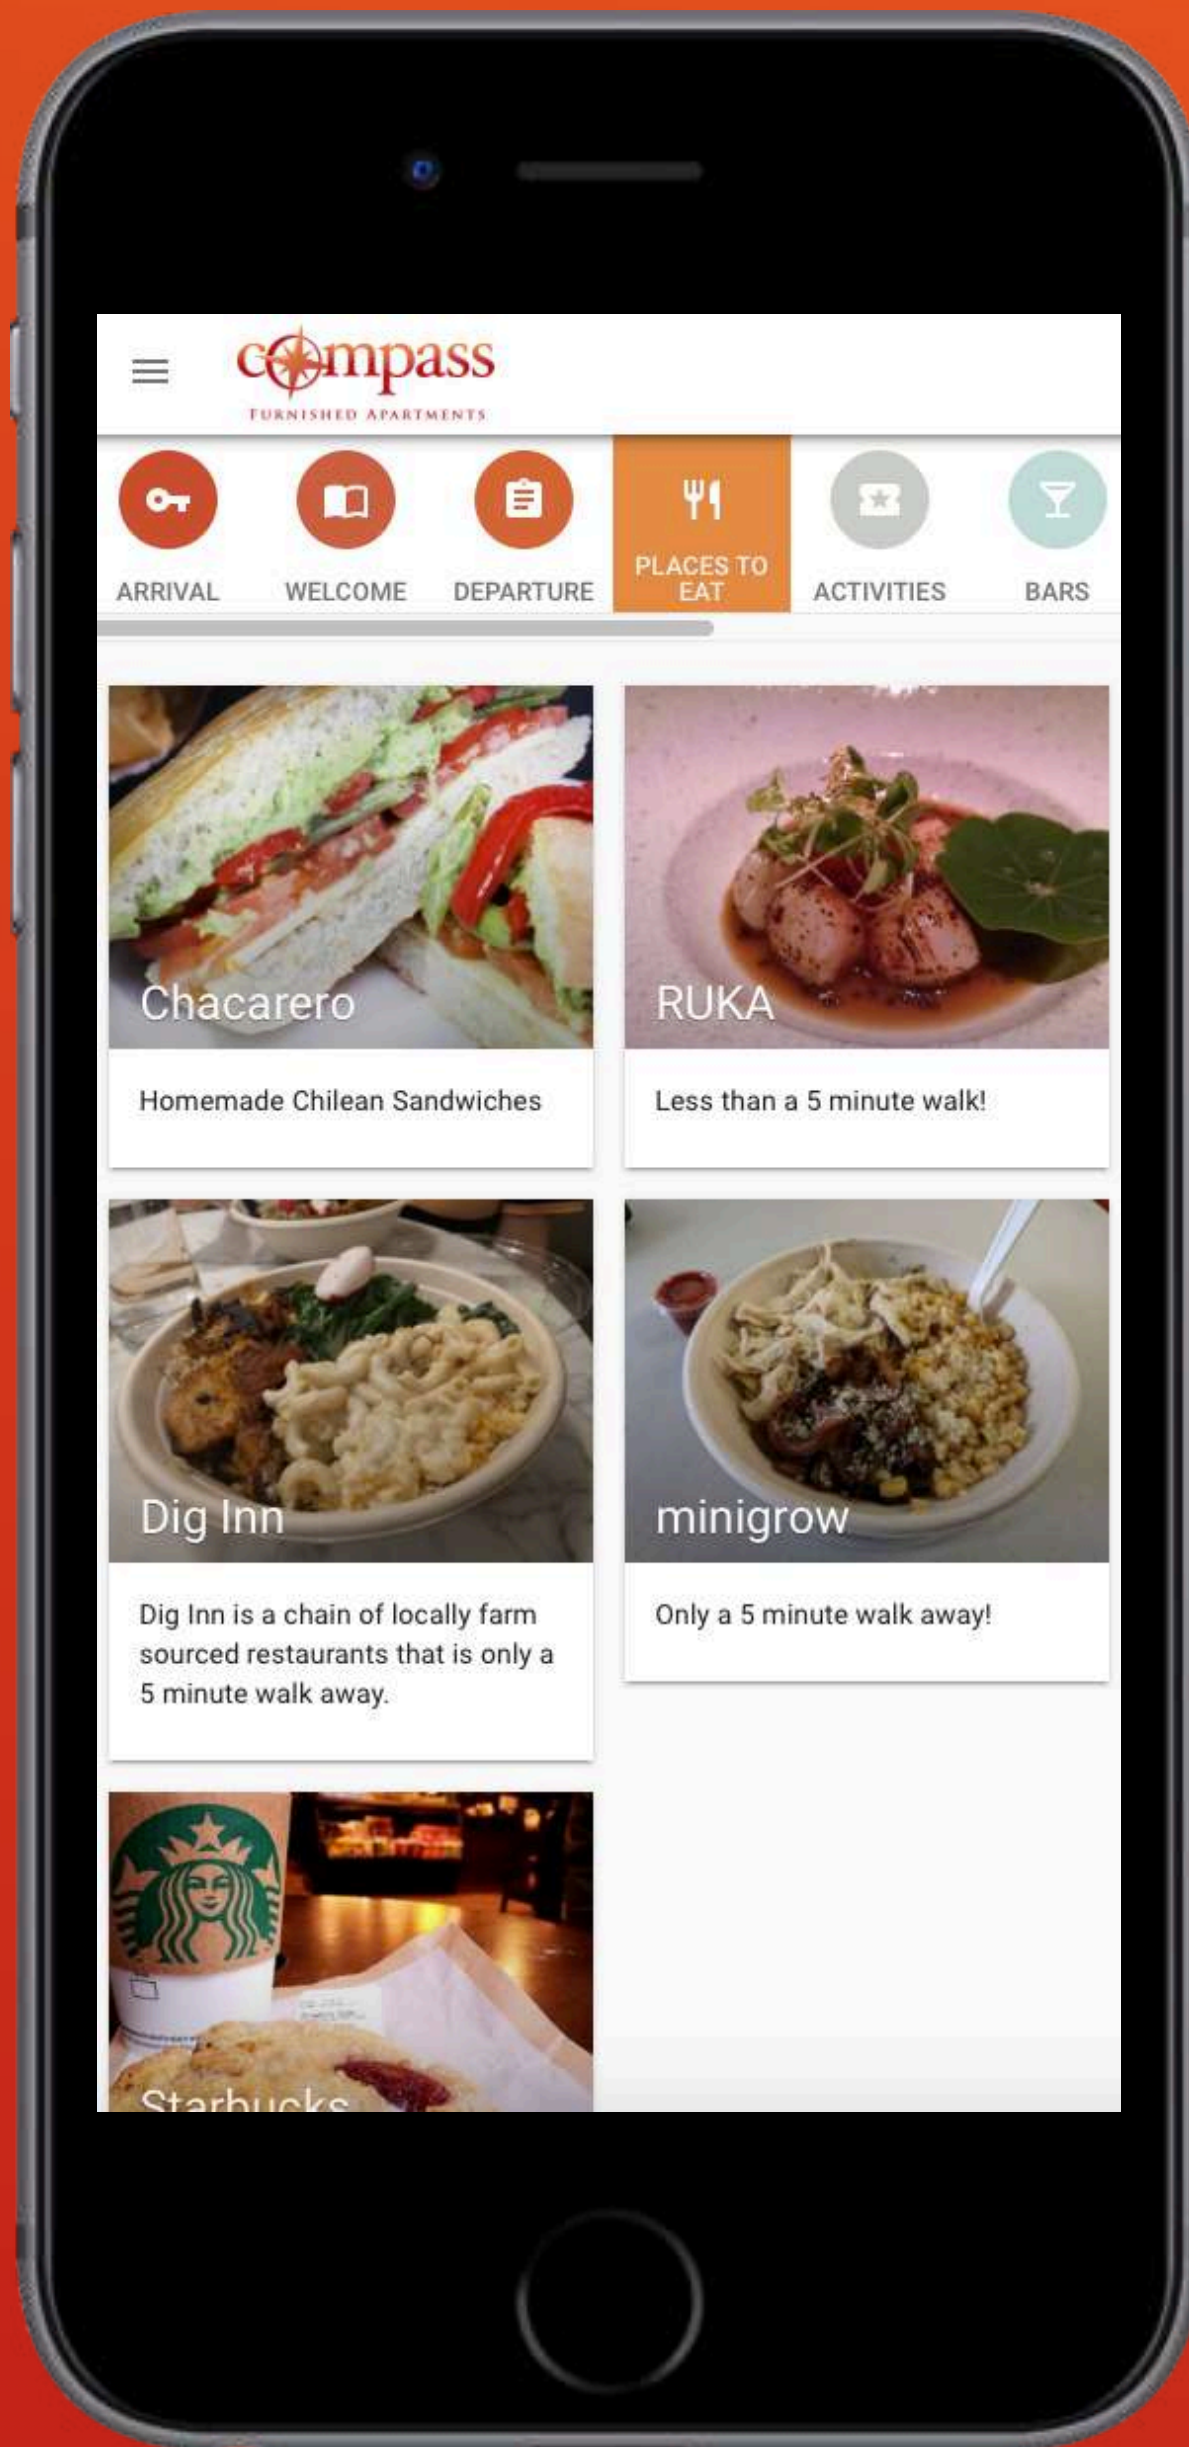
compass
FURNISHED APARTMENTS

ARRIVAL

WELCOME

DEPARTURE

PLACES TO EAT

ACTIVITIES

BARS

Chacarero

Homemade Chilean Sandwiches

RUKA

Less than a 5 minute walk!

Dig Inn

Dig Inn is a chain of locally farm sourced restaurants that is only a 5 minute walk away.

minigrow

Only a 5 minute walk away!

Starbucks